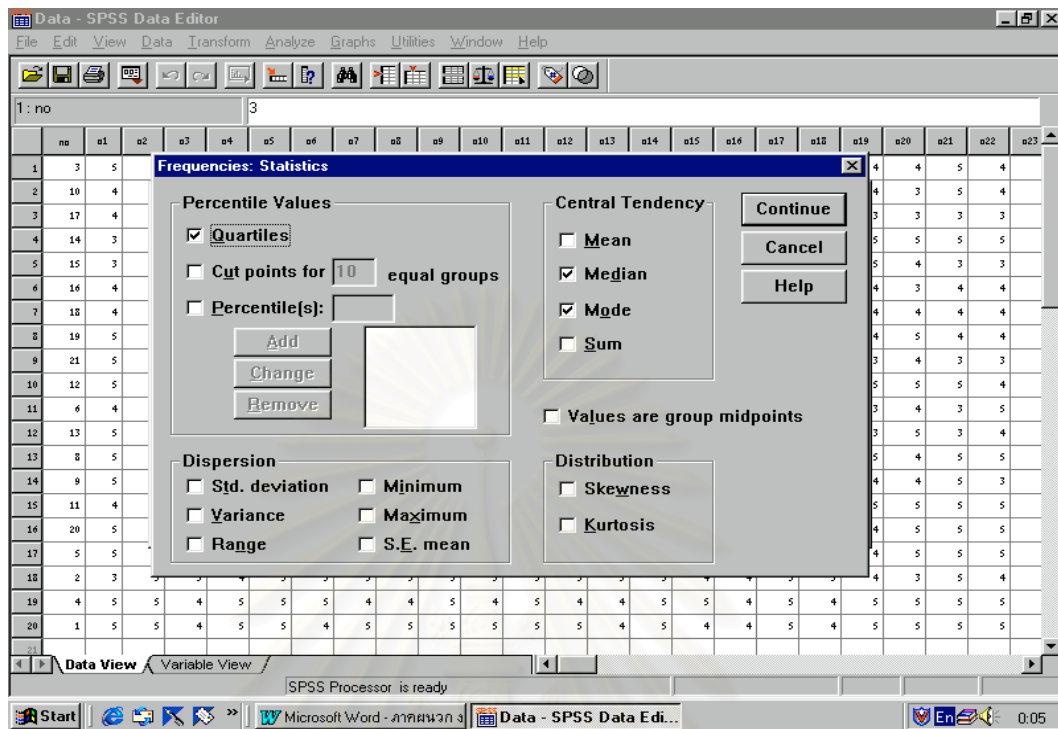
Data - SPSS Data Editor

File Edit View Data Transform Analyze Graphs Utilities Window Help

1 : no 3

| no | a1 | a2 | a3 | a4 | a5 | a6 | a7 | a8 | a9 | a10 | a11 | a12 | a13 | a14 | a15 | a16 | a17 | a18 | a19 | a20 | a21 | a22 | a23 |
|---|---|---|---|---|---|---|---|---|---|---|---|---|---|---|---|---|---|---|---|---|---|---|---|
| 1 | 3 | 5 | | | | | | | | | | | | | | | | | 4 | 4 | 5 | 4 | |
| 2 | 10 | 4 | | | | | | | | | | | | | | | | | 4 | 3 | 5 | 4 | |
| 3 | 17 | 4 | | | | | | | | | | | | | | | | | 3 | 3 | 3 | 3 | |
| 4 | 14 | 3 | | | | | | | | | | | | | | | | | 5 | 5 | 5 | 5 | |
| 5 | 15 | 3 | | | | | | | | | | | | | | | | | 5 | 4 | 3 | 3 | |
| 6 | 16 | 4 | | | | | | | | | | | | | | | | | 4 | 3 | 4 | 4 | |
| 7 | 18 | 4 | | | | | | | | | | | | | | | | | 4 | 5 | 4 | 4 | |
| 8 | 19 | 5 | | | | | | | | | | | | | | | | | 4 | 5 | 4 | 4 | |
| 9 | 21 | 5 | | | | | | | | | | | | | | | | | 3 | 4 | 3 | 3 | |
| 10 | 12 | 5 | | | | | | | | | | | | | | | | | 5 | 5 | 5 | 4 | |
| 11 | 6 | 4 | | | | | | | | | | | | | | | | | 3 | 4 | 3 | 5 | |
| 12 | 13 | 5 | | | | | | | | | | | | | | | | | 3 | 5 | 3 | 4 | |
| 13 | 8 | 5 | | | | | | | | | | | | | | | | | 5 | 4 | 5 | 5 | |
| 14 | 9 | 5 | | | | | | | | | | | | | | | | | 4 | 4 | 5 | 3 | |
| 15 | 11 | 4 | | | | | | | | | | | | | | | | | 5 | 5 | 5 | 5 | |
| 16 | 20 | 5 | | | | | | | | | | | | | | | | | 4 | 5 | 5 | 5 | |
| 17 | 5 | 5 | | | | | | | | | | | | | | | | | 4 | 5 | 5 | 5 | |
| 18 | 2 | 3 | | | | | | | | | | | | | | | | | 4 | 3 | 5 | 4 | |
| 19 | 4 | 5 | 5 | 4 | 5 | 5 | 5 | 4 | 4 | 5 | 4 | 5 | 4 | 5 | 5 | 4 | 5 | 4 | 5 | 5 | 5 | 5 | |
| 20 | 1 | 5 | 5 | 4 | 5 | 5 | 4 | 5 | 5 | 5 | 5 | 5 | 4 | 5 | 4 | 4 | 5 | 4 | 5 | 5 | 5 | 5 | |

Frequencies: Statistics

Percentile Values
☑ Quartiles
☐ Cut points for 10 equal groups
☐ Percentile(s):
Add
Change
Remove

Central Tendency
☐ Mean
☑ Median
☑ Mode
☐ Sum

Continue
Cancel
Help

☐ Values are group midpoints

Dispersion
☐ Std. deviation ☐ Minimum
☐ Variance ☐ Maximum
☐ Range ☐ S.E. mean

Distribution
☐ Skewness
☐ Kurtosis

Data View Variable View

SPSS Processor is ready

Start Microsoft Word - ภาคผนวก ง Data - SPSS Data Edi... En 0:05